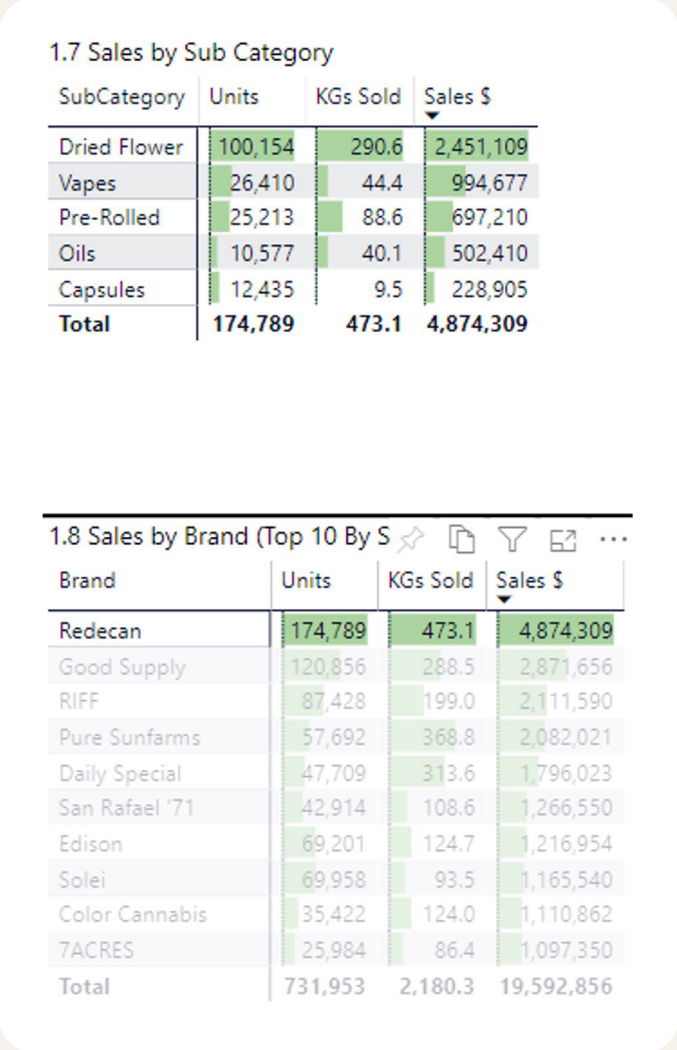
1.7 Sales by Sub Category

| SubCategory | Units | KGs Sold | Sales $ |
|---|---|---|---|
| Dried Flower | 100,154 | 290.6 | 2,451,109 |
| Vapes | 26,410 | 44.4 | 994,677 |
| Pre-Rolled | 25,213 | 88.6 | 697,210 |
| Oils | 10,577 | 40.1 | 502,410 |
| Capsules | 12,435 | 9.5 | 228,905 |
| Total | 174,789 | 473.1 | 4,874,309 |

1.8 Sales by Brand (Top 10 By S

| Brand | Units | KGs Sold | Sales $ |
|---|---|---|---|
| Redecan | 174,789 | 473.1 | 4,874,309 |
| Good Supply | 120,856 | 288.5 | 2,871,656 |
| RIFF | 87,428 | 199.0 | 2,111,590 |
| Pure Sunfarms | 57,692 | 368.8 | 2,082,021 |
| Daily Special | 47,709 | 313.6 | 1,796,023 |
| San Rafael '71 | 42,914 | 108.6 | 1,266,550 |
| Edison | 69,201 | 124.7 | 1,216,954 |
| Solei | 69,958 | 93.5 | 1,165,540 |
| Color Cannabis | 35,422 | 124.0 | 1,110,862 |
| 7ACRES | 25,984 | 86.4 | 1,097,350 |
| Total | 731,953 | 2,180.3 | 19,592,856 |